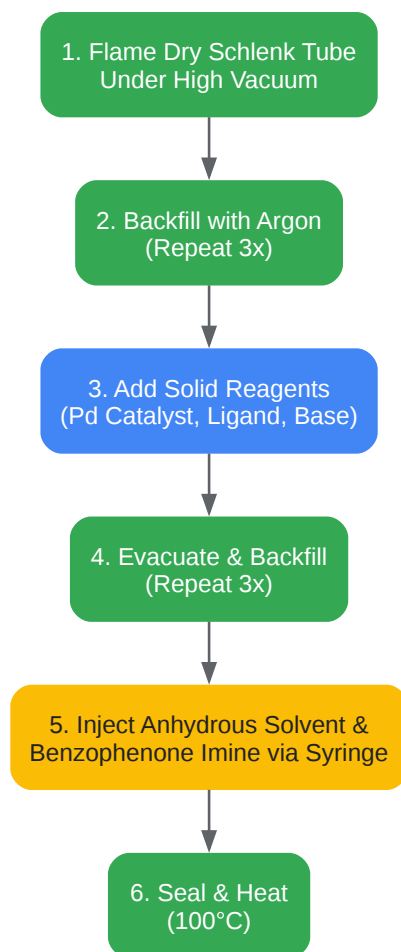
1. Flame Dry Schlenk Tube
Under High Vacuum

2. Backfill with Argon
(Repeat 3x)

3. Add Solid Reagents
(Pd Catalyst, Ligand, Base)

4. Evacuate & Backfill
(Repeat 3x)

5. Inject Anhydrous Solvent &
Benzophenone Imine via Syringe

6. Seal & Heat
(100°C)